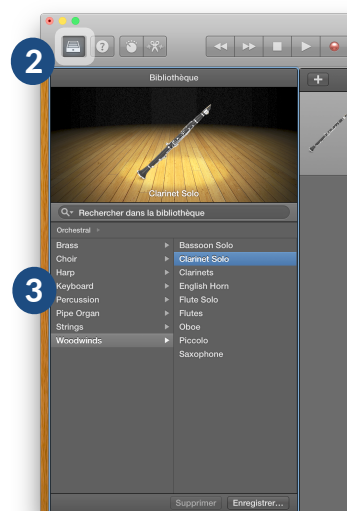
2

Bibliothèque

Clarinet Solo

Rechercher dans la bibliothèque

Orchestral

3

Brass
Choir
Harp
Keyboard
Percussion
Pipe Organ
Strings
Woodwinds

Bassoon Solo
Clarinet Solo
Clarinets
English Horn
Flute Solo
Flutes
Oboe
Piccolo
Saxophone

Supprimer
Enregistrer…